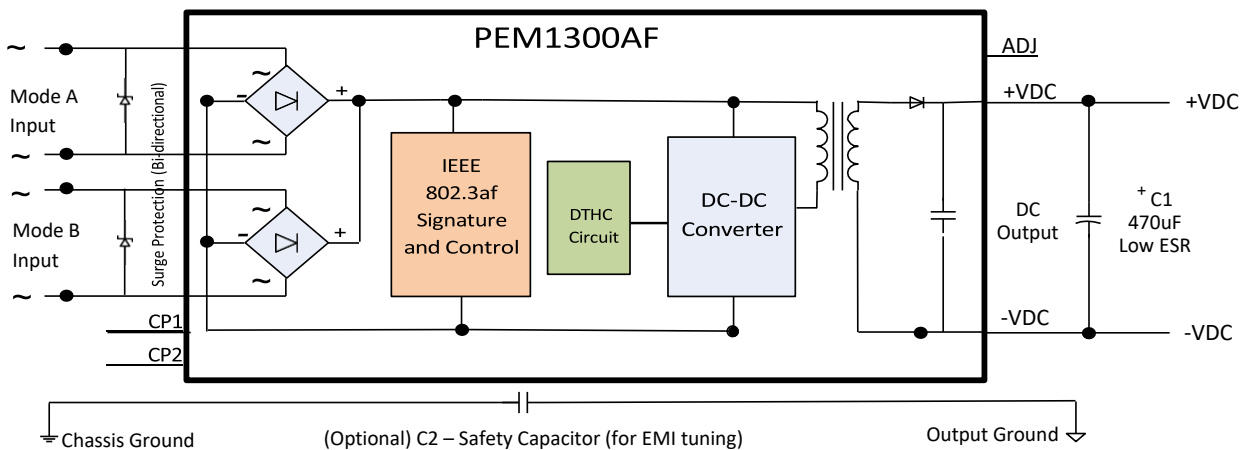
PEM1300AF

ADJ

~

Mode A Input

~

~

Mode B Input

~

Surge Protection (Bi-directional)

~
-
+
~

~
-
+
~

IEEE 802.3af Signature and Control

DTHC Circuit

DC-DC Converter

+VDC

+VDC

DC Output

+ C1 470uF Low ESR

-VDC

-VDC

CP1

CP2

Chassis Ground

(Optional) C2 – Safety Capacitor (for EMI tuning)

Output Ground